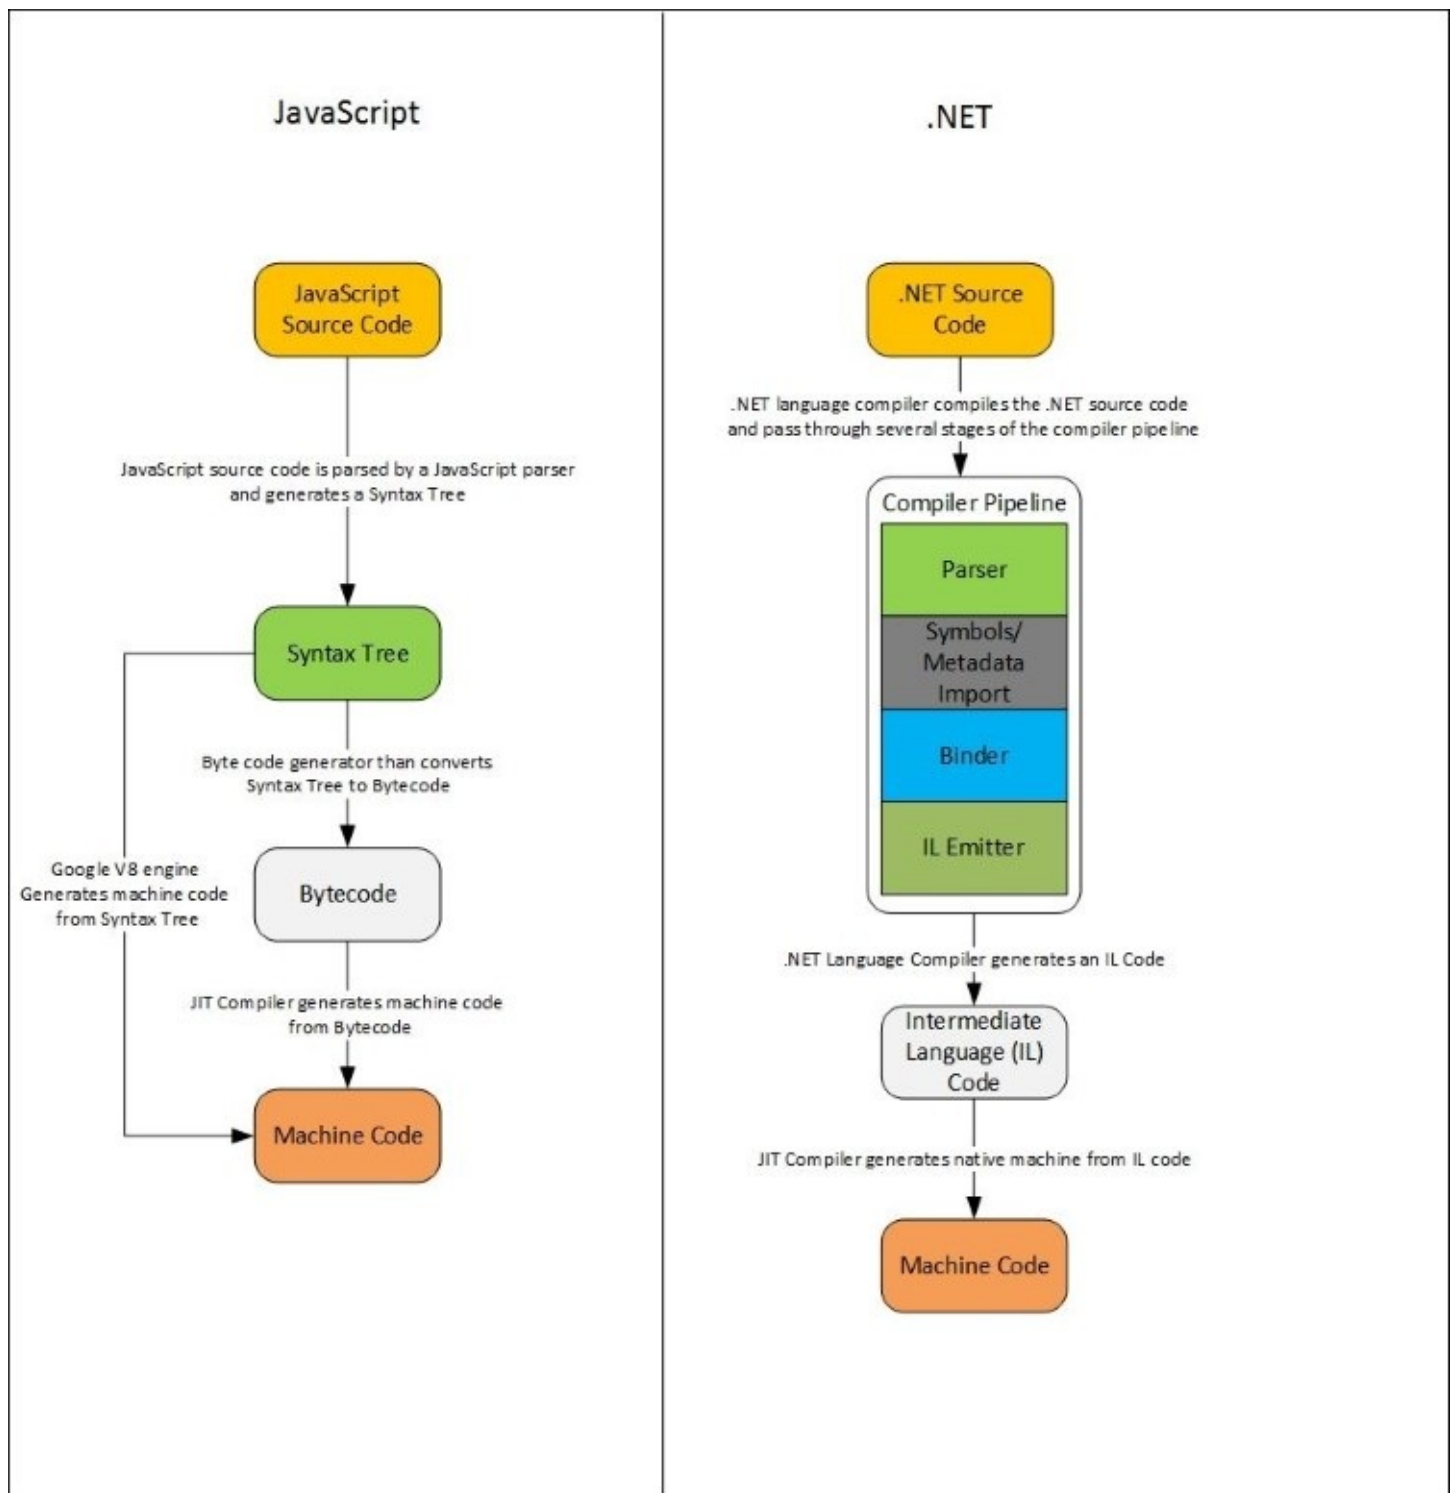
JavaScript

JavaScript Source Code

JavaScript source code is parsed by a JavaScript parser and generates a Syntax Tree

Syntax Tree

Byte code generator than converts Syntax Tree to Bytecode

Google V8 engine Generates machine code from Syntax Tree

Bytecode

JIT Compiler generates machine code from Bytecode

Machine Code

.NET

.NET Source Code

.NET language compiler compiles the .NET source code and pass through several stages of the compiler pipeline

Compiler Pipeline

Parser

Symbols/ Metadata Import

Binder

IL Emitter

.NET Language Compiler generates an IL Code

Intermediate Language (IL) Code

JIT Compiler generates native machine from IL code

Machine Code